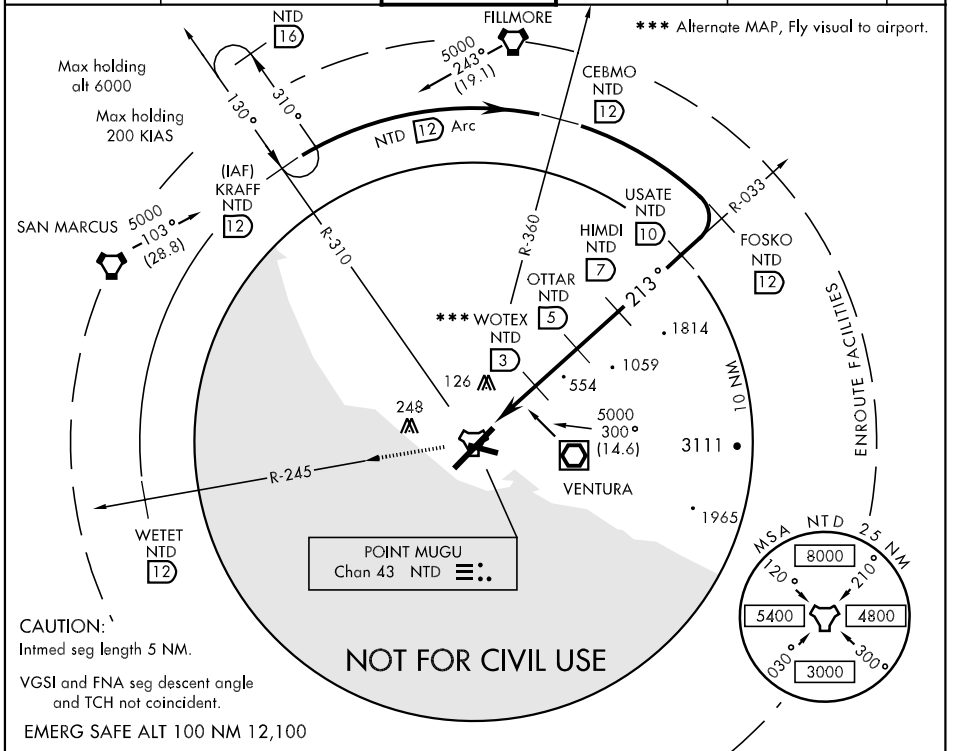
NTD
16

FILLMORE

*** Alternate MAP, Fly visual to airport.

5000
243°
(19.1)

Max holding
alt 6000

310°

130°

CEBMO
NTD
12

Max holding
200 KIAS

NTD 12 Arc

(IAF)
KRAFF
NTD
12

R-033

SAN MARCUS 5000
103°
(28.8)

USATE
NTD
10

R-360

FOSKO
NTD
12

R-310

HIMDI
NTD
7

OTTAR
NTD
5

213°

*** WOTEX
NTD
3

1814

ENROUTE FACILITIES

126

554

1059

10 NM

248

5000
300°
(14.6)

3111

R-245

VENTURA

1965

WETET
NTD
12

POINT MUGU
Chan 43 NTD

MSA NTD 25 NM

8000

120°

210°

5400

4800

030°

300°

3000

CAUTION:
Intmed seg length 5 NM.

NOT FOR CIVIL USE

VGSI and FNA seg descent angle and TCH not coincident.

EMERG SAFE ALT 100 NM 12,100